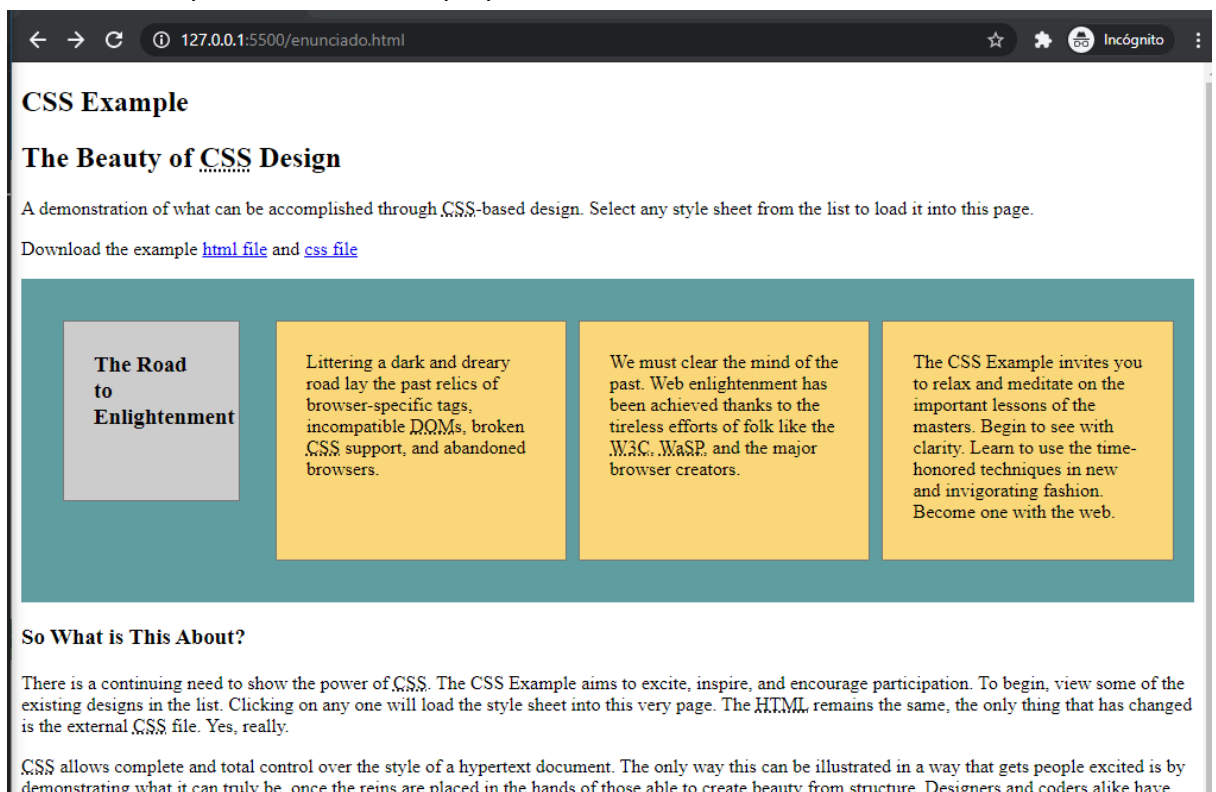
127.0.0.1:5500/enunciado.html

Incógnito

CSS Example

The Beauty of CSS Design

A demonstration of what can be accomplished through CSS-based design. Select any style sheet from the list to load it into this page.

Download the example html file and css file

The Road to Enlightenment

Littering a dark and dreary road lay the past relics of browser-specific tags, incompatible DOMs, broken CSS support, and abandoned browsers.

We must clear the mind of the past. Web enlightenment has been achieved thanks to the tireless efforts of folk like the W3C, WaSP, and the major browser creators.

The CSS Example invites you to relax and meditate on the important lessons of the masters. Begin to see with clarity. Learn to use the time-honored techniques in new and invigorating fashion. Become one with the web.

So What is This About?

There is a continuing need to show the power of CSS. The CSS Example aims to excite, inspire, and encourage participation. To begin, view some of the existing designs in the list. Clicking on any one will load the style sheet into this very page. The HTML remains the same, the only thing that has changed is the external CSS file. Yes, really.

CSS allows complete and total control over the style of a hypertext document. The only way this can be illustrated in a way that gets people excited is by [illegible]